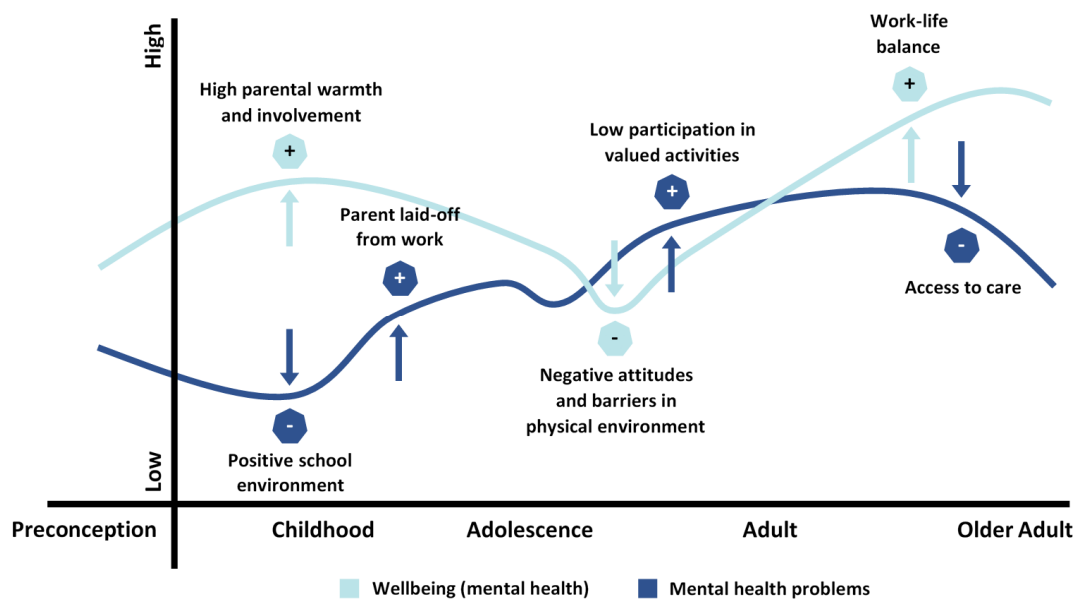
High

Low

High parental warmth and involvement

+

Parent laid-off from work

+

-

Positive school environment

Low participation in valued activities

+

-

Negative attitudes and barriers in physical environment

Work-life balance

+

-

Access to care

Preconception

Childhood

Adolescence

Adult

Older Adult

Wellbeing (mental health)

Mental health problems